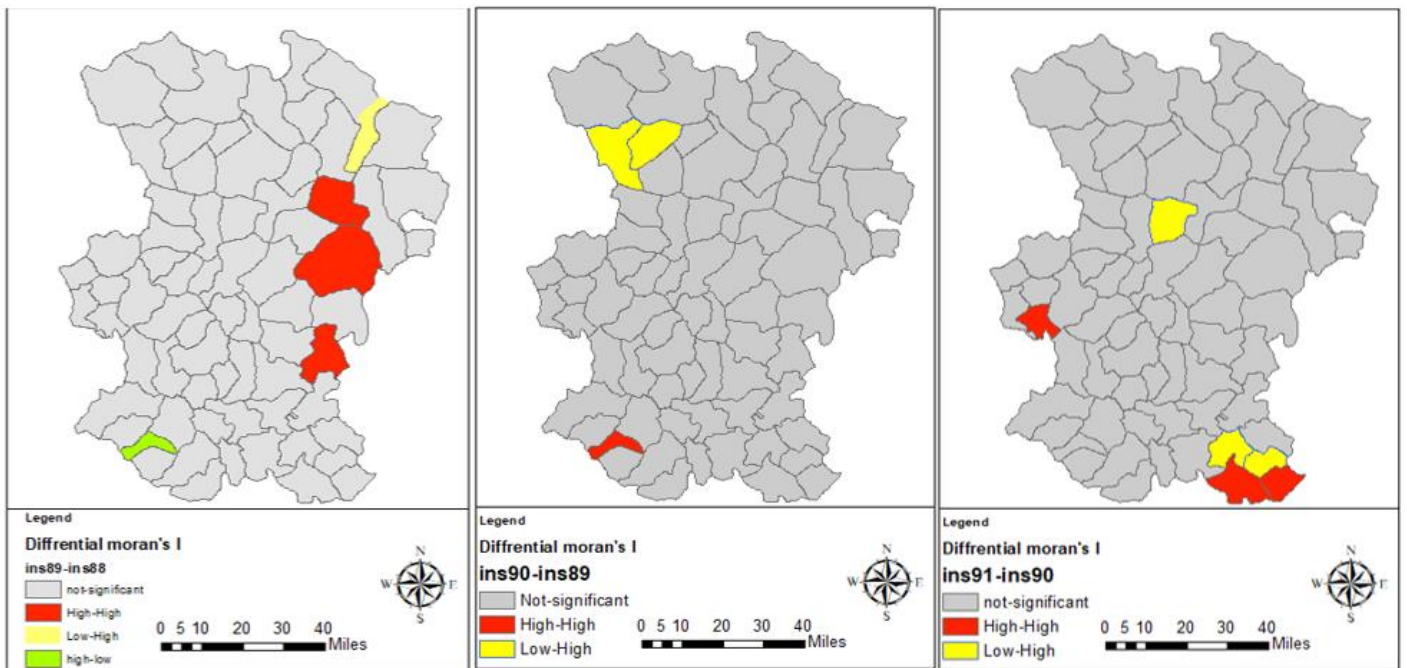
Legend

Diffrential moran's I

ins89-ins88

not-significant

High-High

Low-High

high-low

0 5 10 20 30 40 Miles

N W E S

Legend

Diffrential moran's I

ins90-ins89

Not-significant

High-High

Low-High

0 5 10 20 30 40 Miles

N W E S

Legend

Diffrential moran's I

ins91-ins90

not-significant

High-High

Low-High

0 5 10 20 30 40 Miles

N W E S